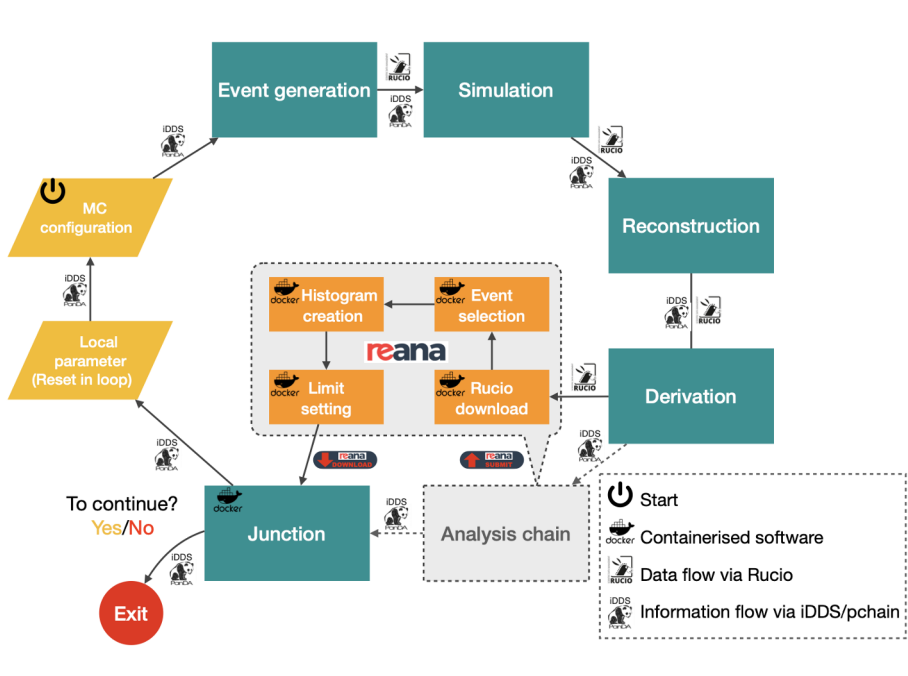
Event generation

RUCIO

iDDS
PanDA

Simulation

RUCIO

iDDS
PanDA

iDDS
PanDA

MC configuration

Reconstruction

iDDS
PanDA

docker
Histogram creation

docker
Event selection

iDDS
PanDA

RUCIO

reana

Local parameter (Reset in loop)

docker
Limit setting

docker
Rucio download

RUCIO

Derivation

iDDS
PanDA

iDDS
PanDA

reana DOWNLOAD

reana SUBMIT

To continue?
Yes/No

docker
Junction

iDDS
PanDA

Analysis chain

iDDS
PanDA

Exit

Start

docker Containerised software

RUCIO Data flow via Rucio

iDDS Information flow via iDDS/pchain